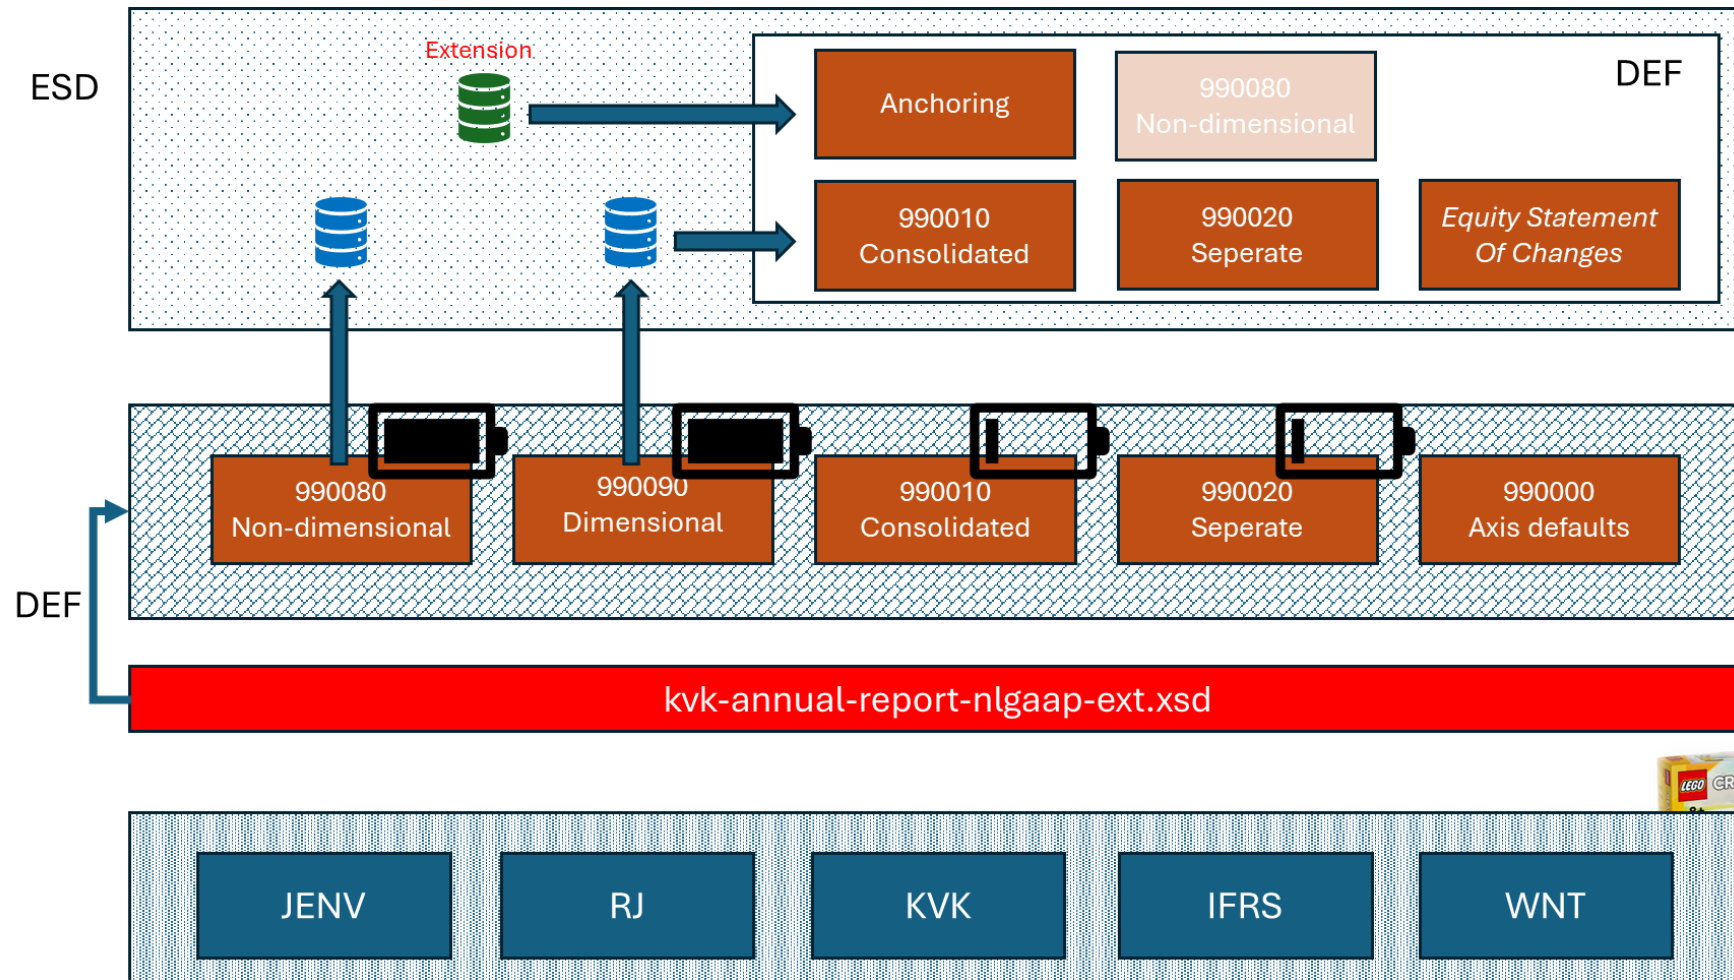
ESD

Extension

DEF

Anchoring

990080
Non-dimensional

990010
Consolidated

990020
Seperate

*Equity Statement Of Changes*

990080
Non-dimensional

990090
Dimensional

990010
Consolidated

990020
Seperate

990000
Axis defaults

DEF

kvk-annual-report-nlgaap-ext.xsd

LEGO CR

JENV

RJ

KVK

IFRS

WNT